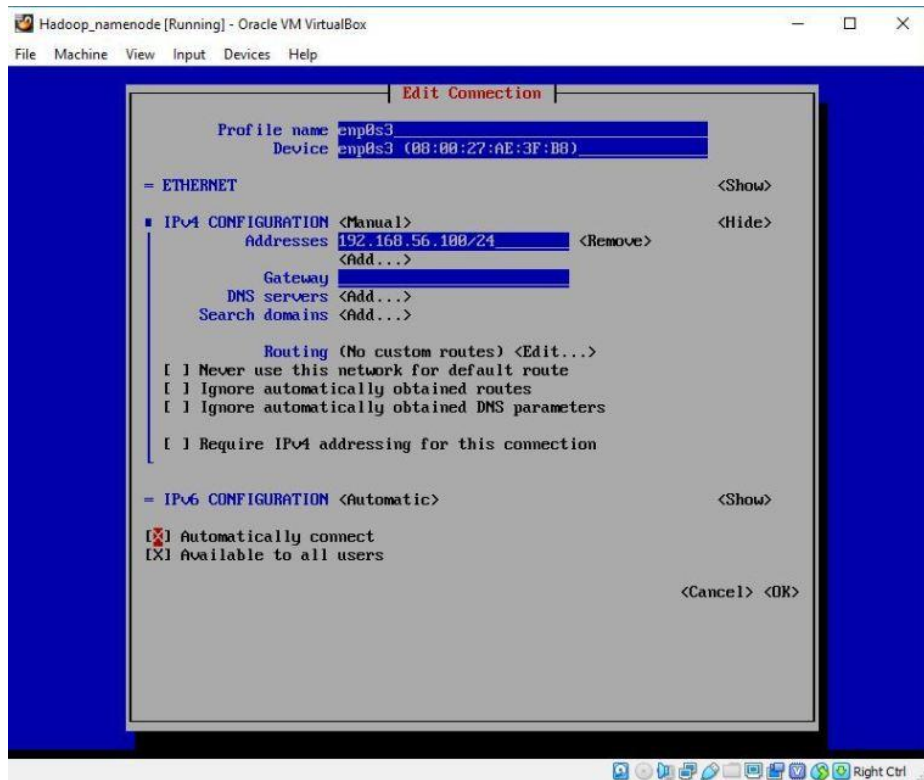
Hadoop_namenode [Running] - Oracle VM VirtualBox

File Machine View Input Devices Help

Edit Connection

Profile name enp0s3
Device enp0s3 (08:00:27:AE:3F:B8)

= ETHERNET <Show>

■ IPv4 CONFIGURATION <Manual> <Hide>
Addresses 192.168.56.100/24 <Remove>
<Add...>
Gateway
DNS servers <Add...>
Search domains <Add...>

Routing (No custom routes) <Edit...>
[ ] Never use this network for default route
[ ] Ignore automatically obtained routes
[ ] Ignore automatically obtained DNS parameters

[ ] Require IPv4 addressing for this connection

= IPv6 CONFIGURATION <Automatic> <Show>

[X] Automatically connect
[X] Available to all users

<Cancel> <OK>

Right Ctrl